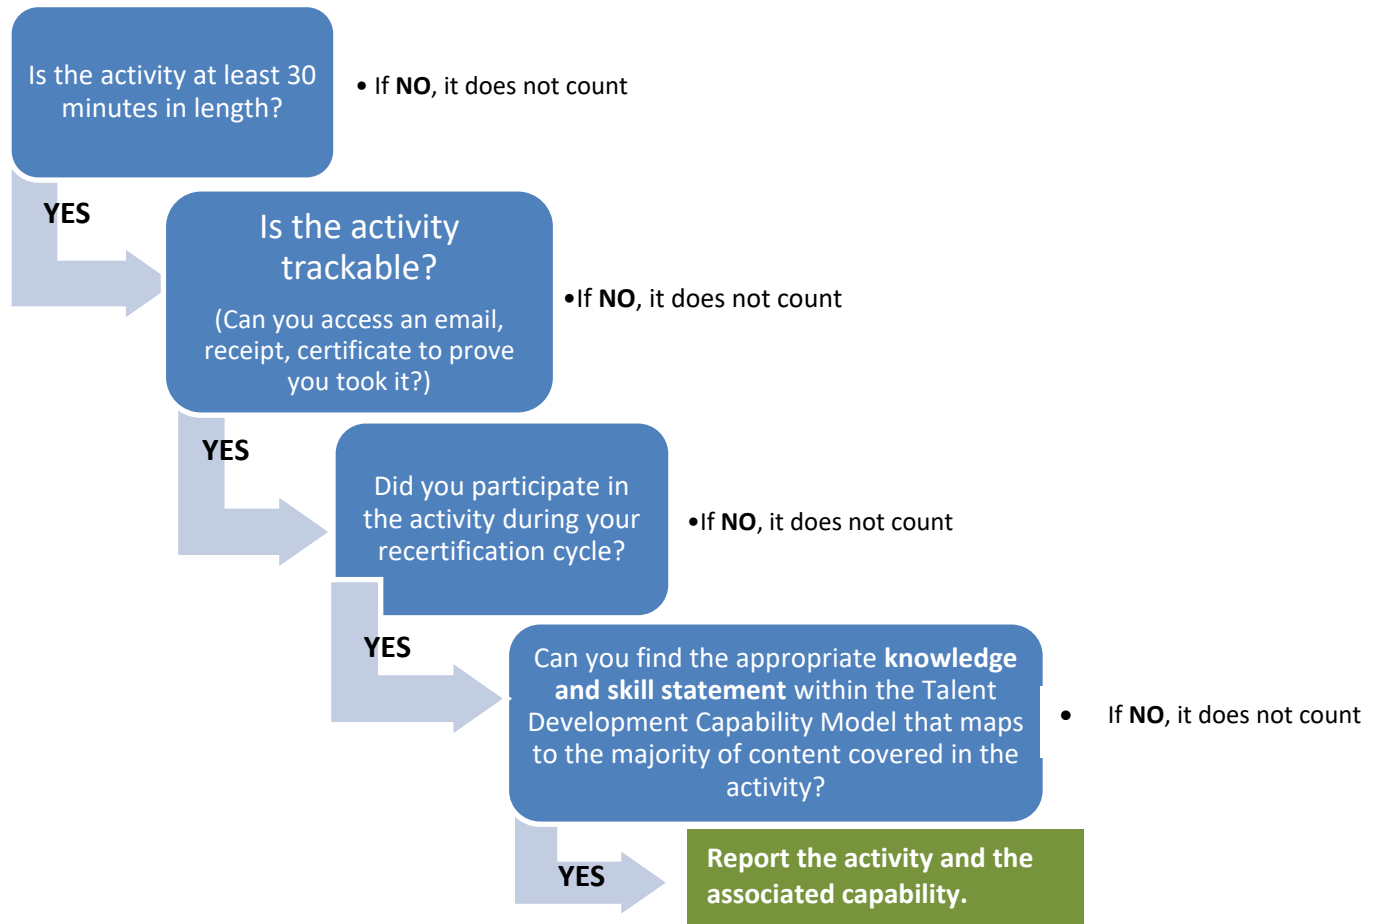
Is the activity at least 30 minutes in length?

• If **NO**, it does not count

YES

Is the activity trackable?

(Can you access an email, receipt, certificate to prove you took it?)

•If **NO**, it does not count

YES

Did you participate in the activity during your recertification cycle?

•If **NO**, it does not count

YES

Can you find the appropriate **knowledge and skill statement** within the Talent Development Capability Model that maps to the majority of content covered in the activity?

• If **NO**, it does not count

YES

**Report the activity and the associated capability.**